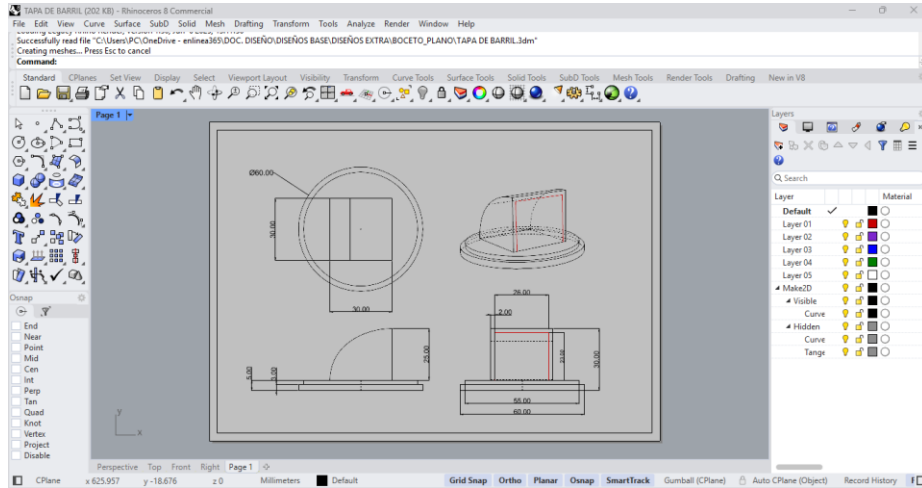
TAPA DE BARRIL (202 KB) - Rhinoceros 8 Commercial
File Edit View Curve Surface SubD Solid Mesh Drafting Transform Tools Analyze Render Window Help
Successfully read file "C:\Users\PC\OneDrive - enlinea365\DOC. DISEÑO\DISEÑOS BASE\DISEÑOS EXTRA\BOCETO_PLANO\TAPA DE BARRIL.3dm"
Creating meshes... Press Esc to cancel
Command:
Standard CPlanes Set View Display Select Viewport Layout Visibility Transform Curve Tools Surface Tools Solid Tools SubD Tools Mesh Tools Render Tools Drafting New in V8
Page 1
Ø60.00
30.00
30.00
26.00
2.00
5.00
25.00
22.00
30.00
50.00
60.00
Osnap
End
Near
Point
Mid
Cen
Int
Perp
Tan
Quad
Knot
Vertex
Project
Disable
Layers
Search
Layer Material
Default
Layer 01
Layer 02
Layer 03
Layer 04
Layer 05
Make2D
Visible
Curve
Hidden
Curve
Tange
Perspective Top Front Right Page 1
CPlane x 625.957 y -18.676 z 0 Millimeters Default Grid Snap Ortho Planar Osnap SmartTrack Gumball (CPlane) Auto CPlane (Object) Record History